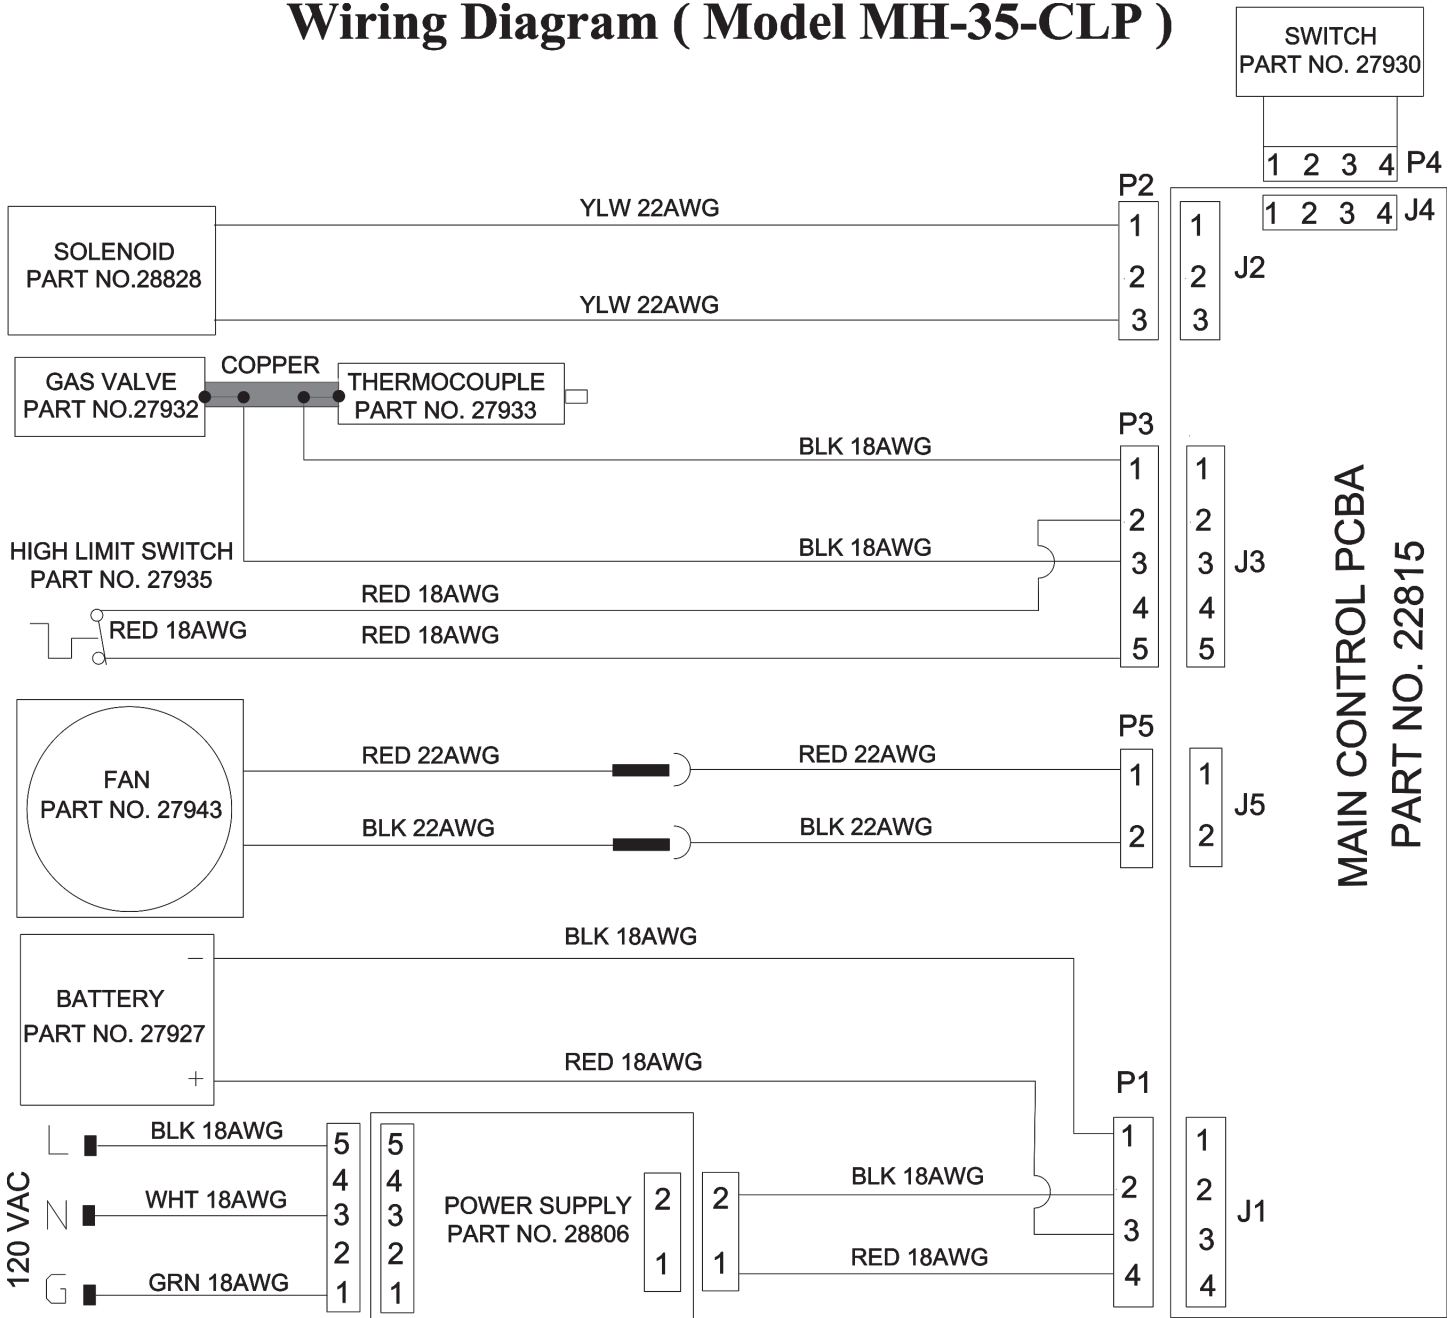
Wiring Diagram ( Model MH-35-CLP )

SWITCH
PART NO. 27930

1 2 3 4 P4

P2

1 2 3 4 J4

YLW 22AWG

SOLENOID
PART NO.28828

1 1
2 2 J2
3 3

YLW 22AWG

GAS VALVE
PART NO.27932

COPPER

THERMOCOUPLE
PART NO. 27933

P3

BLK 18AWG

1 1
2 2
3 3 J3
4 4
5 5

HIGH LIMIT SWITCH
PART NO. 27935

BLK 18AWG

RED 18AWG

RED 18AWG

RED 18AWG

MAIN CONTROL PCBA
PART NO. 22815

FAN
PART NO. 27943

P5

RED 22AWG

RED 22AWG

1 1
2 2 J5

BLK 22AWG

BLK 22AWG

BLK 18AWG

BATTERY
PART NO. 27927

−

+

RED 18AWG

P1

120 VAC

L

N

G

BLK 18AWG

WHT 18AWG

GRN 18AWG

5 4 3 2 1

5 4 3 2 1

POWER SUPPLY
PART NO. 28806

2 1

2 1

BLK 18AWG

RED 18AWG

1 1
2 2
3 3 J1
4 4